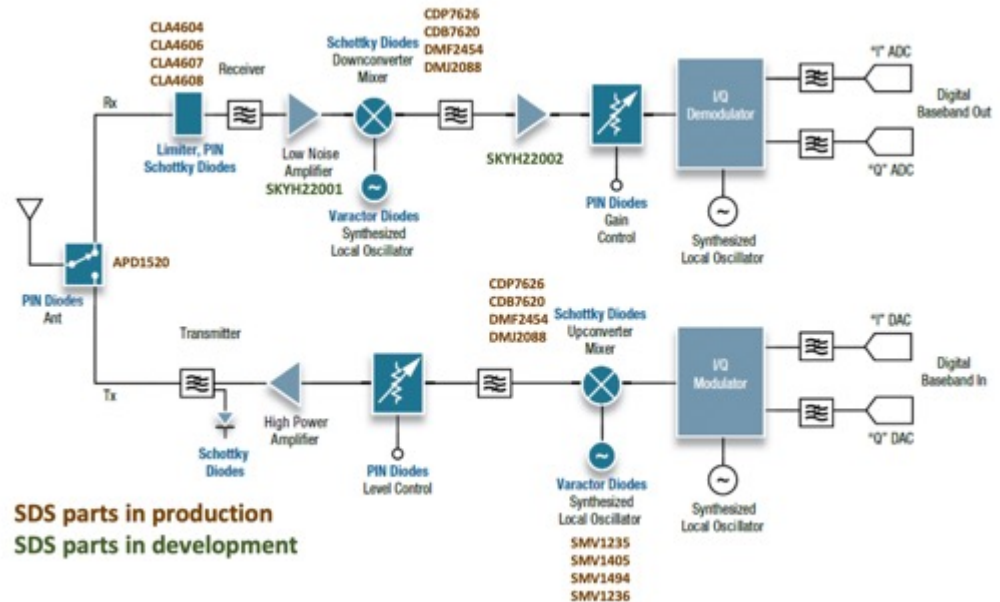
CLA4604
CLA4606
CLA4607
CLA4608

Receiver

Rx

Limiter, PIN Schottky Diodes

Low Noise Amplifier
SKYH22001

Schottky Diodes
Downconverter Mixer

Varactor Diodes
Synthesized Local Oscillator

CDP7626
CDB7620
DMF2454
DMU2088

SKYH22002

PIN Diodes
Gain Control

I/Q Demodulator

Synthesized Local Oscillator

"I" ADC

"Q" ADC

Digital Baseband Out

APD1520

PIN Diodes
Ant

Transmitter

Tx

Schottky Diodes

High Power Amplifier

PIN Diodes
Level Control

CDP7626
CDB7620
DMF2454
DMU2088

Schottky Diodes
Upconverter Mixer

Varactor Diodes
Synthesized Local Oscillator

SMV1235
SMV1405
SMV1494
SMV1236

I/Q Modulator

Synthesized Local Oscillator

"I" DAC

"Q" DAC

Digital Baseband In

SDS parts in production
SDS parts in development